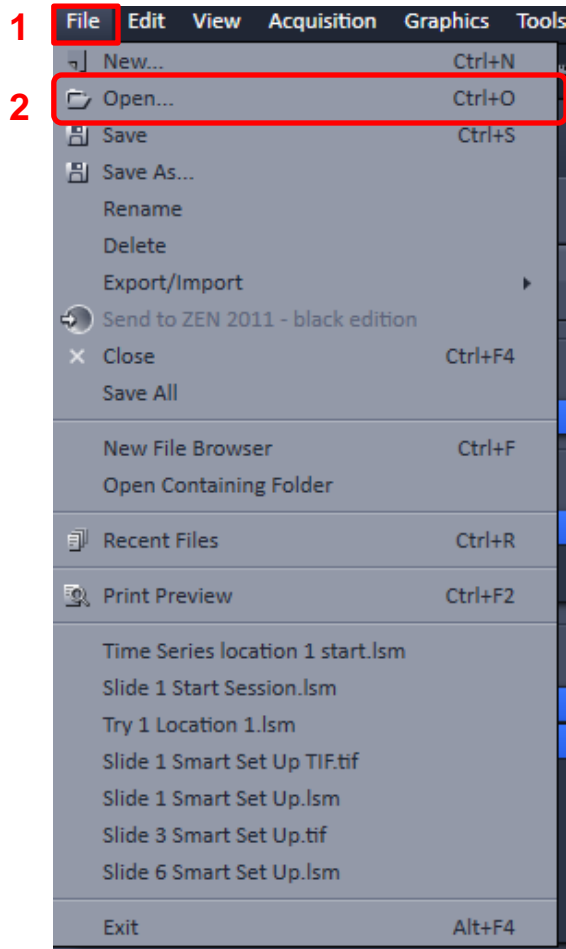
1 File Edit View Acquisition Graphics Tools

New... Ctrl+N
2 Open... Ctrl+O
Save Ctrl+S
Save As...
Rename
Delete
Export/Import
Send to ZEN 2011 - black edition
Close Ctrl+F4
Save All

New File Browser Ctrl+F
Open Containing Folder

Recent Files Ctrl+R

Print Preview Ctrl+F2

Time Series location 1 start.lsm
Slide 1 Start Session.lsm
Try 1 Location 1.lsm
Slide 1 Smart Set Up TIF.tif
Slide 1 Smart Set Up.lsm
Slide 3 Smart Set Up.tif
Slide 6 Smart Set Up.lsm

Exit Alt+F4